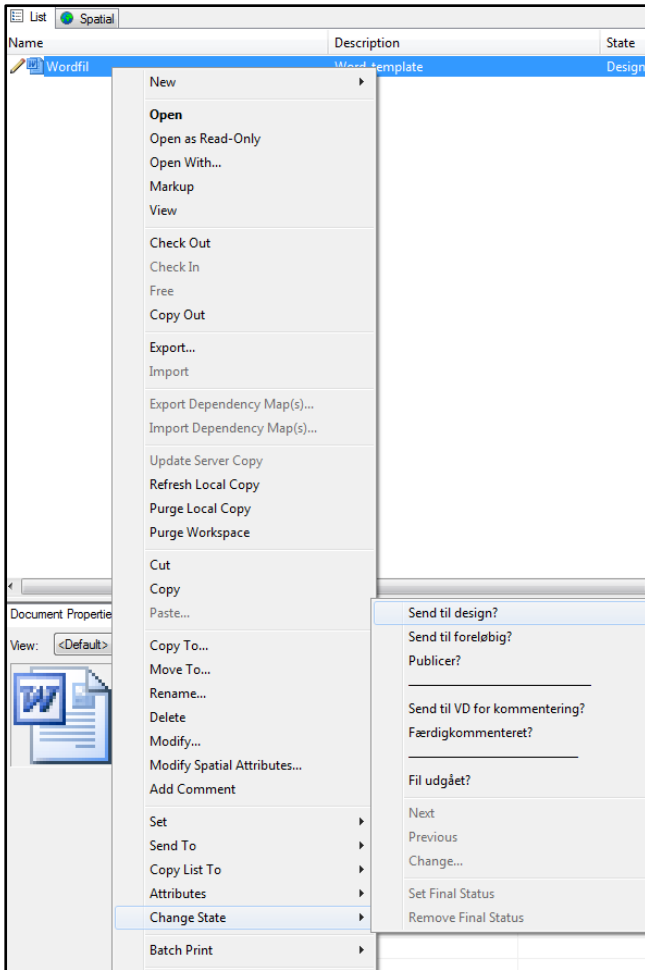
List | Spatial

| Name | Description | State |
|---|---|---|
| Wordfil | Word-template | Design |

New
Open
Open as Read-Only
Open With...
Markup
View
Check Out
Check In
Free
Copy Out
Export...
Import
Export Dependency Map(s)...
Import Dependency Map(s)...
Update Server Copy
Refresh Local Copy
Purge Local Copy
Purge Workspace
Cut
Copy
Paste...
Copy To...
Move To...
Rename...
Delete
Modify...
Modify Spatial Attributes...
Add Comment
Set
Send To
Copy List To
Attributes
Change State
Batch Print

Document Properties
View: <Default>

Send til design?
Send til foreløbig?
Publicer?
________________________
Send til VD for kommentering?
Færdigkommenteret?
________________________
Fil udgået?
Next
Previous
Change...
Set Final Status
Remove Final Status